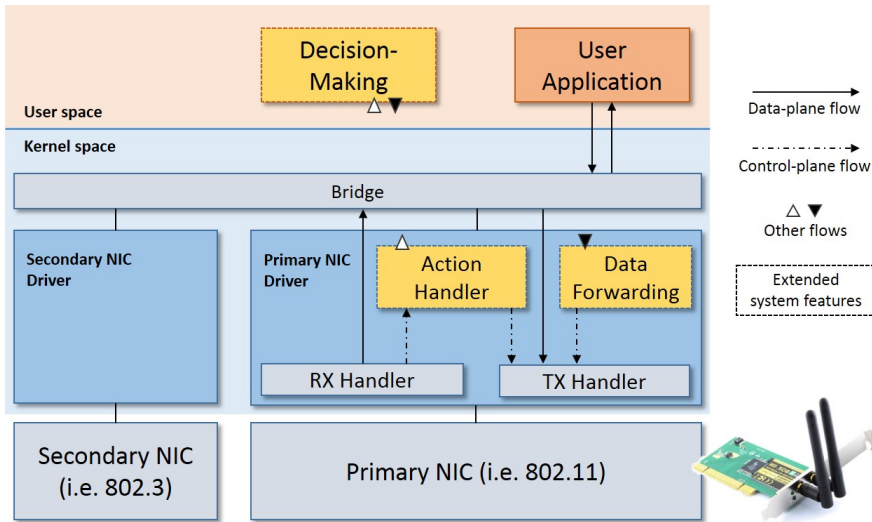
Decision-Making

User Application

User space

Kernel space

Bridge

Secondary NIC Driver

Primary NIC Driver

Action Handler

Data Forwarding

RX Handler

TX Handler

Secondary NIC (i.e. 802.3)

Primary NIC (i.e. 802.11)

Data-plane flow

Control-plane flow

△ ▼
Other flows

Extended system features